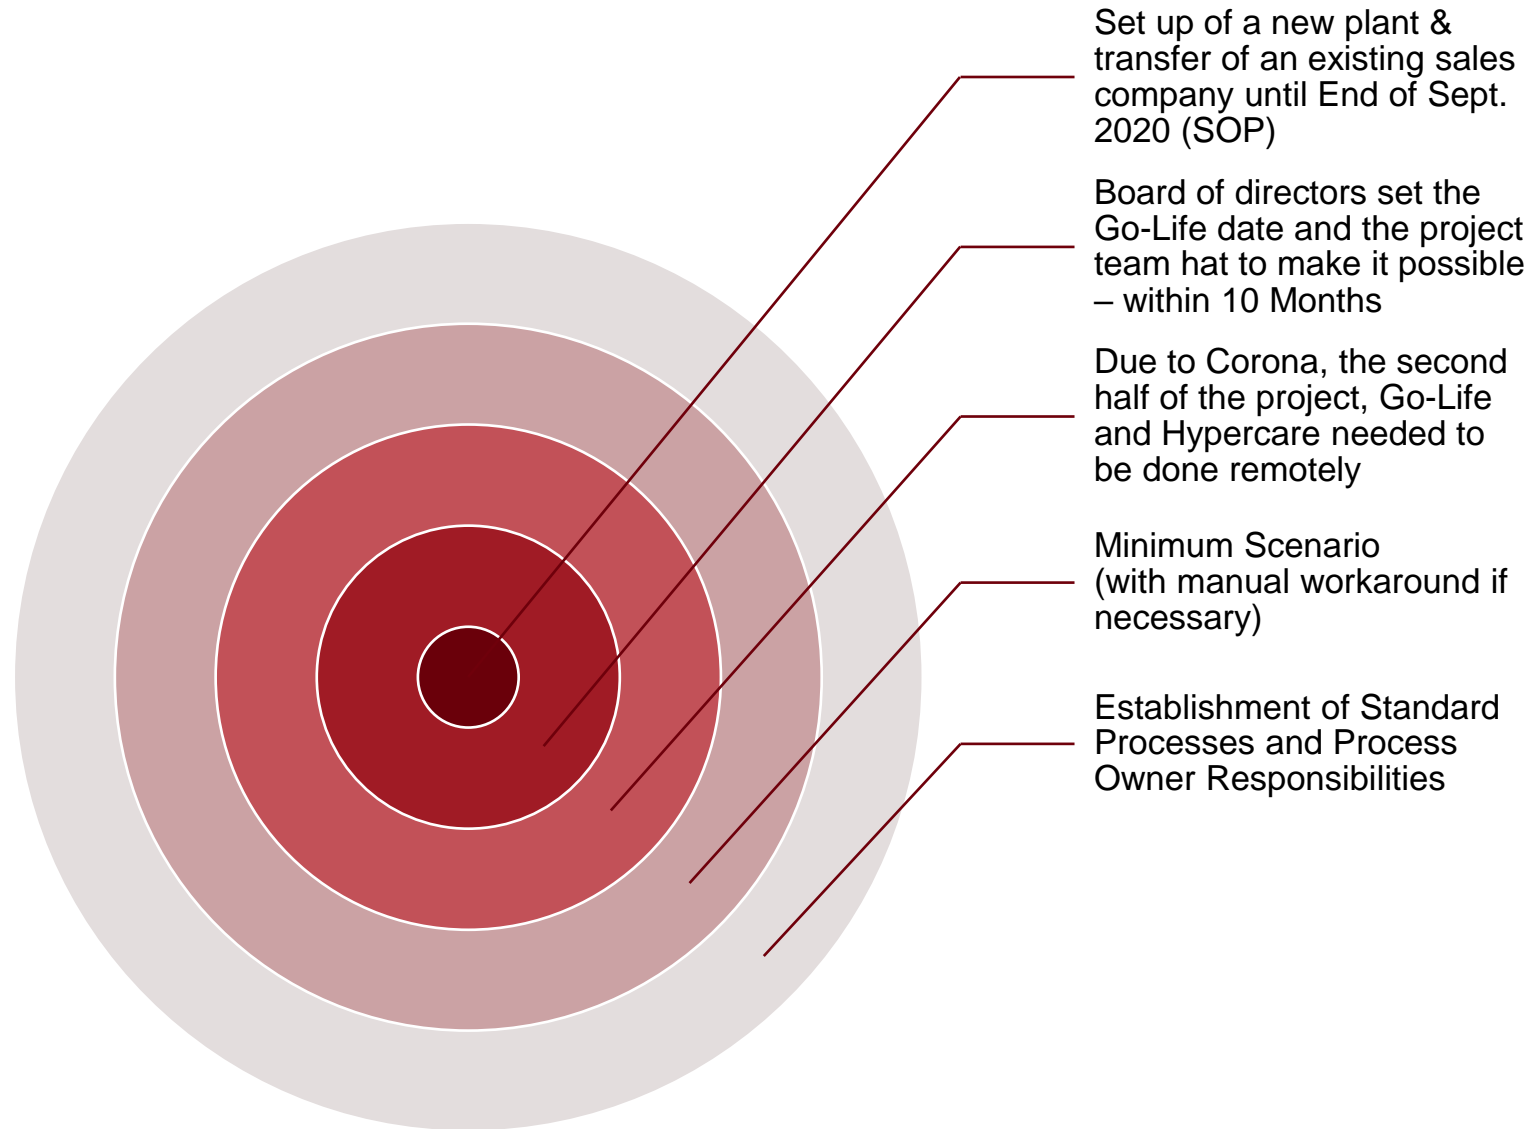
Set up of a new plant & transfer of an existing sales company until End of Sept. 2020 (SOP)

Board of directors set the Go-Life date and the project team hat to make it possible – within 10 Months

Due to Corona, the second half of the project, Go-Life and Hypercare needed to be done remotely

Minimum Scenario (with manual workaround if necessary)

Establishment of Standard Processes and Process Owner Responsibilities